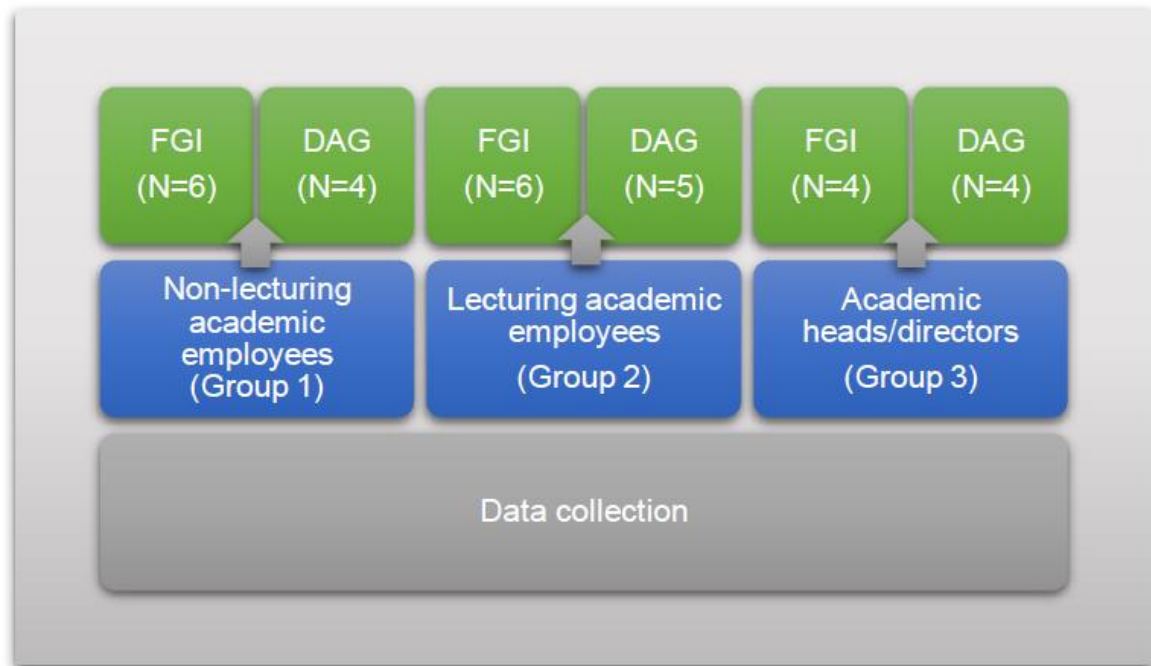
FGI
(N=6)

DAG
(N=4)

FGI
(N=6)

DAG
(N=5)

FGI
(N=4)

DAG
(N=4)

Non-lecturing academic employees
(Group 1)

Lecturing academic employees
(Group 2)

Academic heads/directors
(Group 3)

Data collection